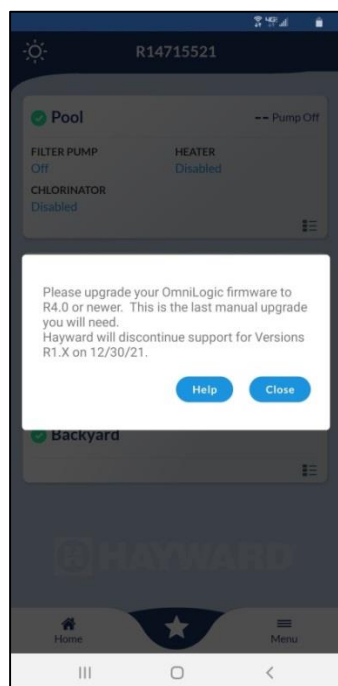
R14715521

Pool

-- Pump Off

FILTER PUMP
Off

HEATER
Disabled

CHLORINATOR
Disabled

Please upgrade your OmniLogic firmware to R4.0 or newer. This is the last manual upgrade you will need.
Hayward will discontinue support for Versions R1.X on 12/30/21.

Help

Close

Backyard

HAYWARD

Home

Menu